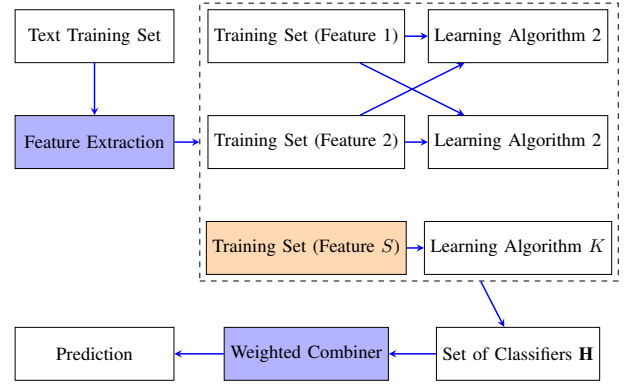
Text Training Set

Feature Extraction

Training Set (Feature 1)

Learning Algorithm 2

Training Set (Feature 2)

Learning Algorithm 2

Training Set (Feature $S$)

Learning Algorithm $K$

Prediction

Weighted Combiner

Set of Classifiers $\mathbf{H}$